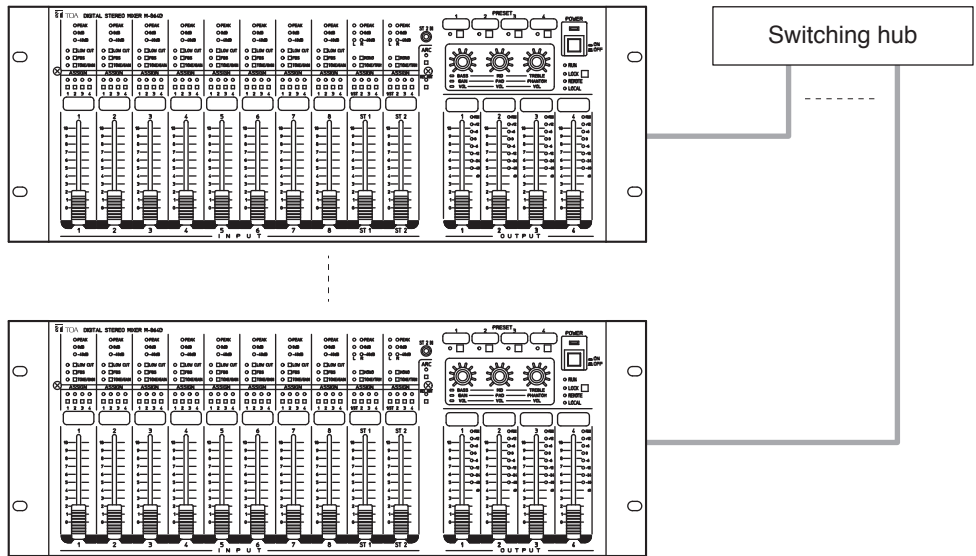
TOA DIGITAL STEREO MIXER M-864D

PRESET
1 2 3 4

POWER
ON
OFF

ST 2 IN
ARC

RUN
LOCK
REMOTE
LOCAL

BASS
MID
TREBLE

1 2 3 4 5 6 7 8 ST 1 ST 2
INPUT

1 2 3 4
OUTPUT

Switching hub

TOA DIGITAL STEREO MIXER M-864D

PRESET
1 2 3 4

POWER
ON
OFF

ST 2 IN
ARC

RUN
LOCK
REMOTE
LOCAL

BASS
MID
TREBLE

1 2 3 4 5 6 7 8 ST 1 ST 2
INPUT

1 2 3 4
OUTPUT